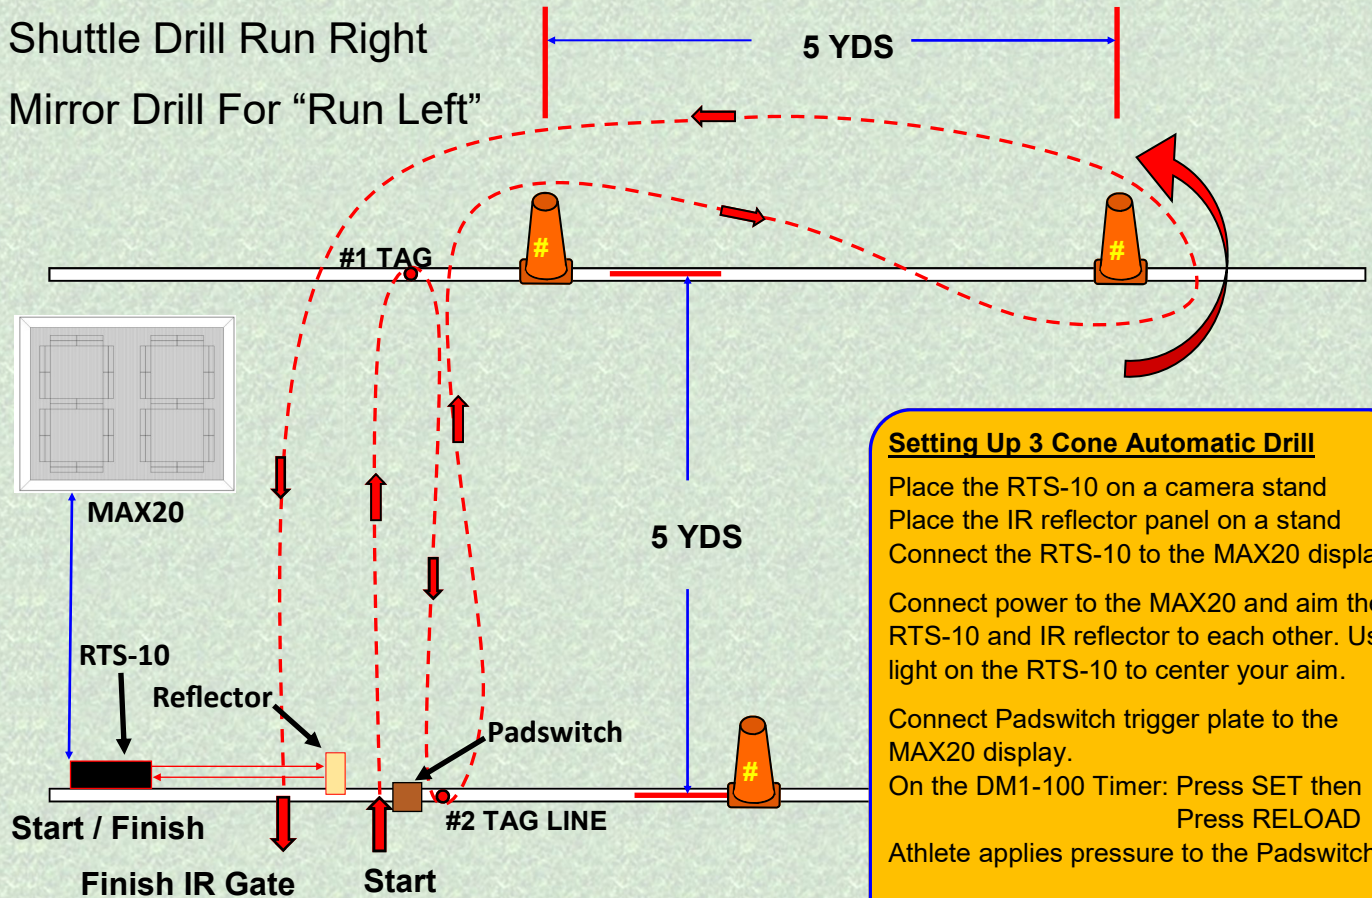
Shuttle Drill Run Right

Mirror Drill For “Run Left”

5 YDS

#1 TAG

#

#

MAX20

5 YDS

RTS-10

Reflector

Padswitch

#

Start / Finish

#2 TAG LINE

Finish IR Gate

Start

Setting Up 3 Cone Automatic Drill

Place the RTS-10 on a camera stand
Place the IR reflector panel on a stand
Connect the RTS-10 to the MAX20 displa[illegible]

Connect power to the MAX20 and aim th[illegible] RTS-10 and IR reflector to each other. U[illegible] light on the RTS-10 to center your aim.

Connect Padswitch trigger plate to the MAX20 display.
On the DM1-100 Timer: Press SET then Press RELOAD
Athlete applies pressure to the Padswitc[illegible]